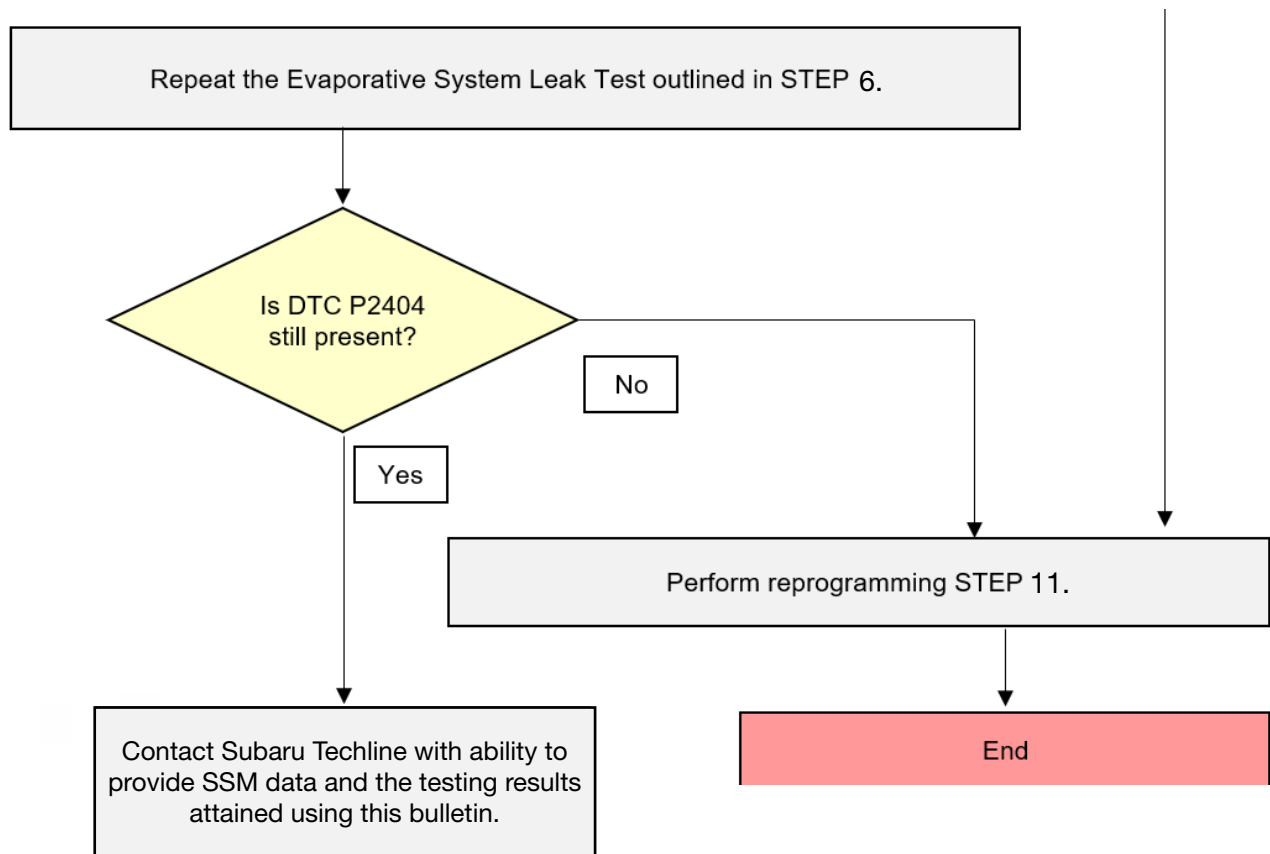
Repeat the Evaporative System Leak Test outlined in STEP 6.

Is DTC P2404 still present?

No

Yes

Perform reprogramming STEP 11.

Contact Subaru Techline with ability to provide SSM data and the testing results attained using this bulletin.

End